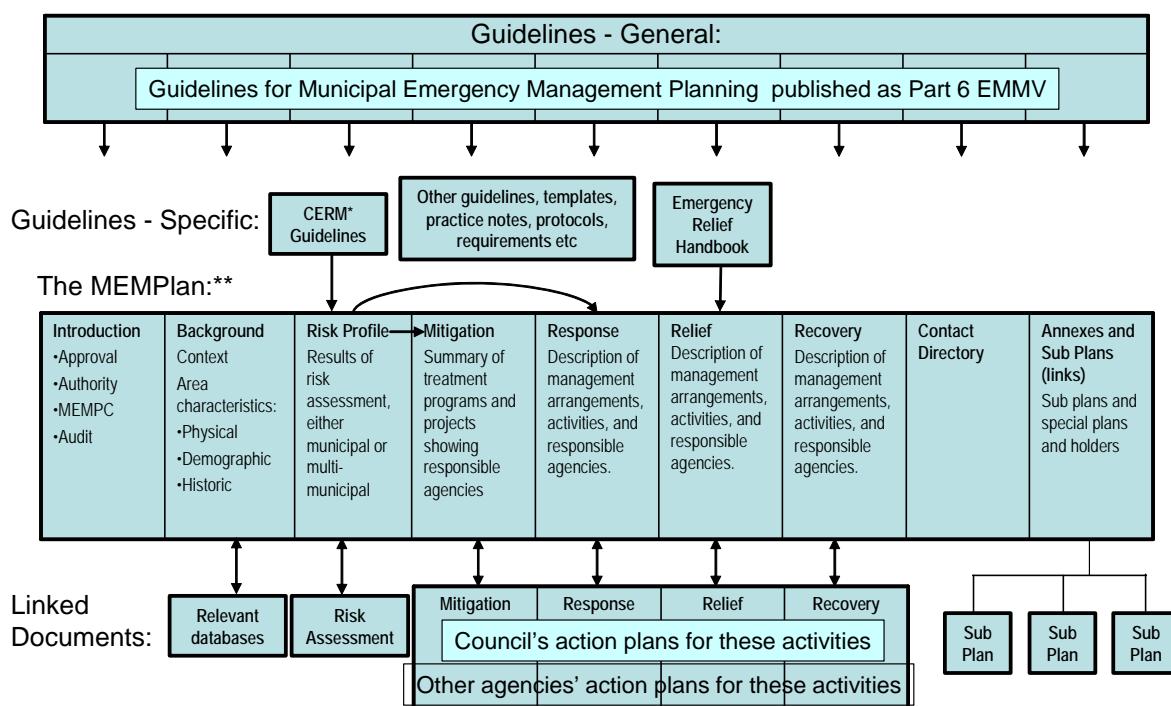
Guidelines - General:

Guidelines for Municipal Emergency Management Planning published as Part 6 EMMV

Guidelines - Specific:

CERM* Guidelines

Other guidelines, templates, practice notes, protocols, requirements etc

Emergency Relief Handbook

The MEMPlan:**

| Introduction | Background | Risk Profile | Mitigation | Response | Relief | Recovery | Contact Directory | Annexes and Sub Plans (links) |
|---|---|---|---|---|---|---|---|---|
| •Approval •Authority •MEMPC •Audit | Context Area characteristics: •Physical •Demographic •Historic | Results of risk assessment, either municipal or multi-municipal | Summary of treatment programs and projects showing responsible agencies | Description of management arrangements, activities, and responsible agencies. | Description of management arrangements, activities, and responsible agencies. | Description of management arrangements, activities, and responsible agencies. | | Sub plans and special plans and holders |

Linked Documents:

Relevant databases

Risk Assessment

Mitigation | Response | Relief | Recovery

Council's action plans for these activities

Other agencies' action plans for these activities

Sub Plan

Sub Plan

Sub Plan